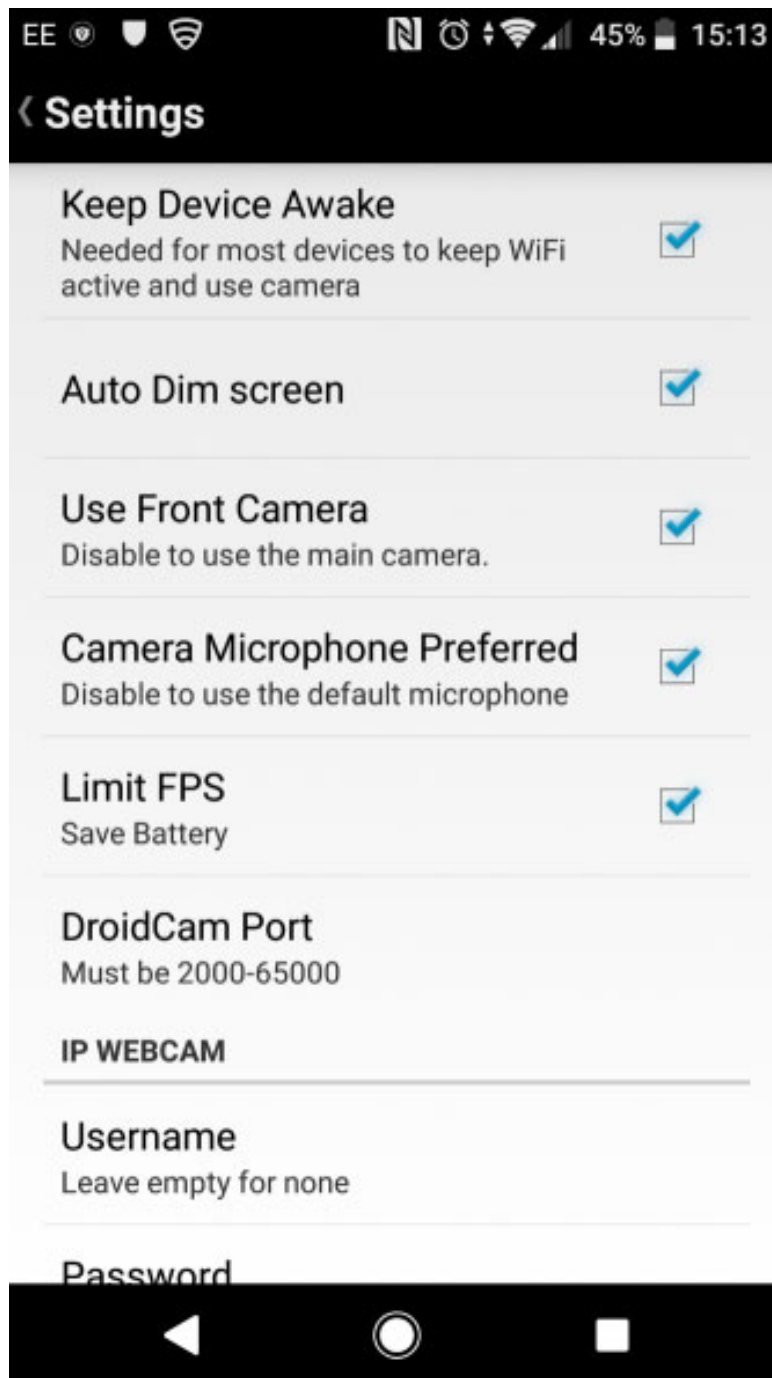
EE 45% 15:13

Settings

Keep Device Awake
Needed for most devices to keep WiFi active and use camera

Auto Dim screen

Use Front Camera
Disable to use the main camera.

Camera Microphone Preferred
Disable to use the default microphone

Limit FPS
Save Battery

DroidCam Port
Must be 2000-65000

IP WEBCAM

Username
Leave empty for none

Password